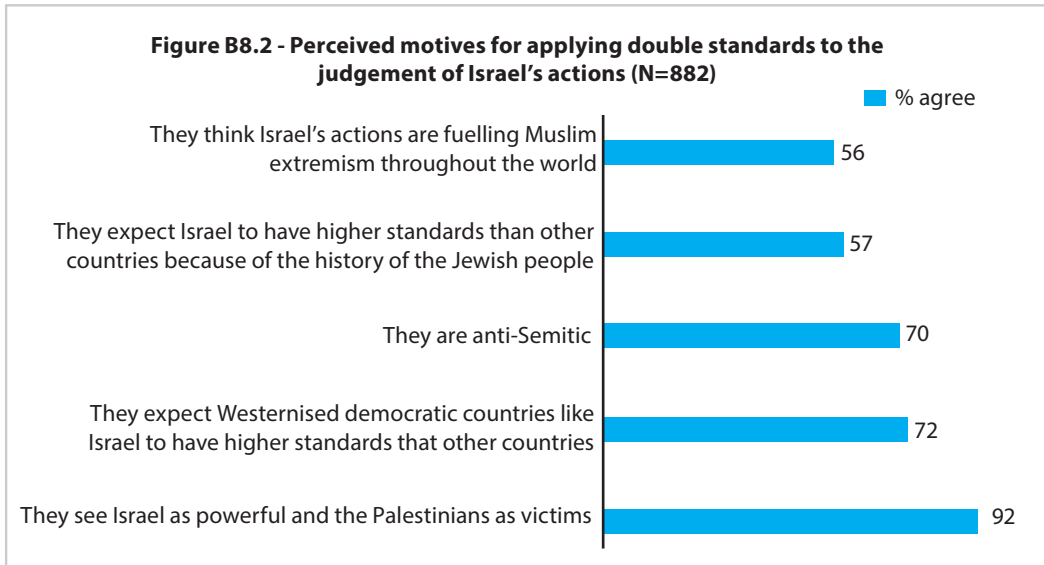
Figure B8.2 - Perceived motives for applying double standards to the judgement of Israel's actions (N=882)

% agree

They think Israel's actions are fuelling Muslim extremism throughout the world 56

They expect Israel to have higher standards than other countries because of the history of the Jewish people 57

They are anti-Semitic 70

They expect Westernised democratic countries like Israel to have higher standards that other countries 72

They see Israel as powerful and the Palestinians as victims 92